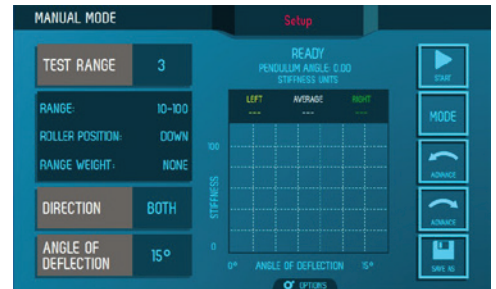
MANUAL MODE

Setup

TEST RANGE 3

RANGE: 10-100

ROLLER POSITION: DOWN

RANGE WEIGHT: NONE

DIRECTION BOTH

ANGLE OF DEFLECTION 15°

READY

PENDULUM ANGLE 0.00

STIFFNESS UNITS

| LEFT | AVERAGE | RIGHT |
|---|---|---|
| --- | --- | --- |

100

STIFFNESS

0

0° ANGLE OF DEFLECTION 15°

OPTIONS

START

MODE

ADVANCE

ADVANCE

SAVE TO